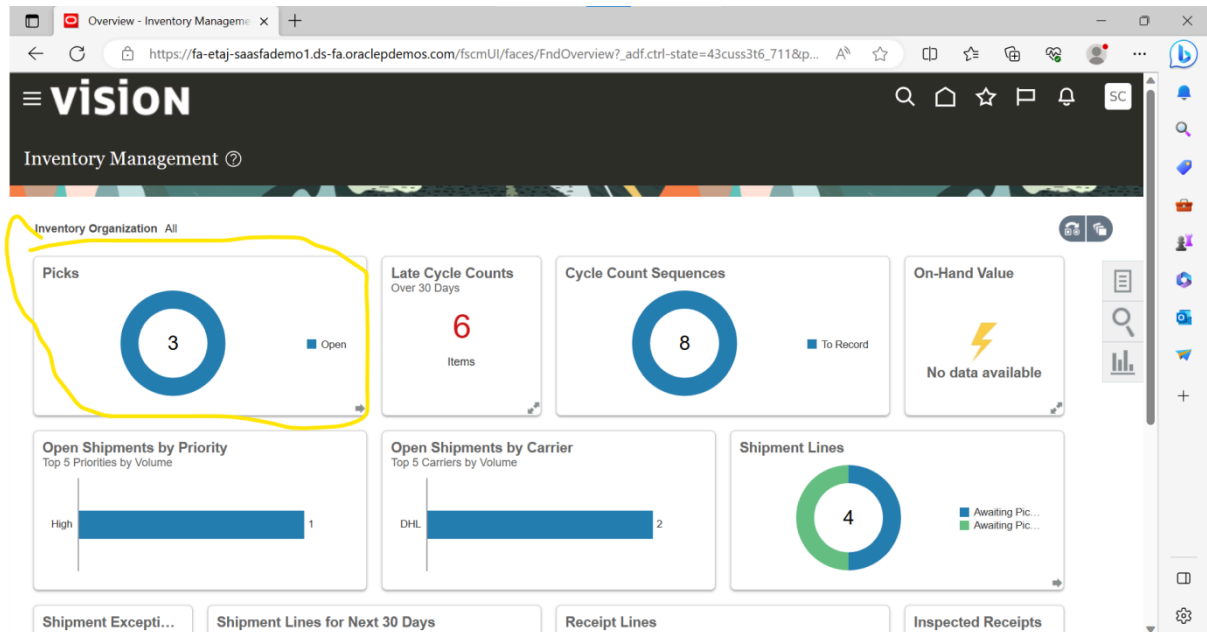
Overview - Inventory Manageme ×

https://fa-etaj-saasfademo1.ds-fa.oraclepdemos.com/fscmUI/faces/FndOverview?_adf.ctrl-state=43cuss3t6_711&p...

VISION

SC

Inventory Management ⓘ

Inventory Organization All

Picks

3

Open

Late Cycle Counts
Over 30 Days

6

Items

Cycle Count Sequences

8

To Record

On-Hand Value

No data available

Open Shipments by Priority
Top 5 Priorities by Volume

High

1

Open Shipments by Carrier
Top 5 Carriers by Volume

DHL

2

Shipment Lines

4

Awaiting Pic...
Awaiting Pic...

Shipment Excepti...

Shipment Lines for Next 30 Days

Receipt Lines

Inspected Receipts